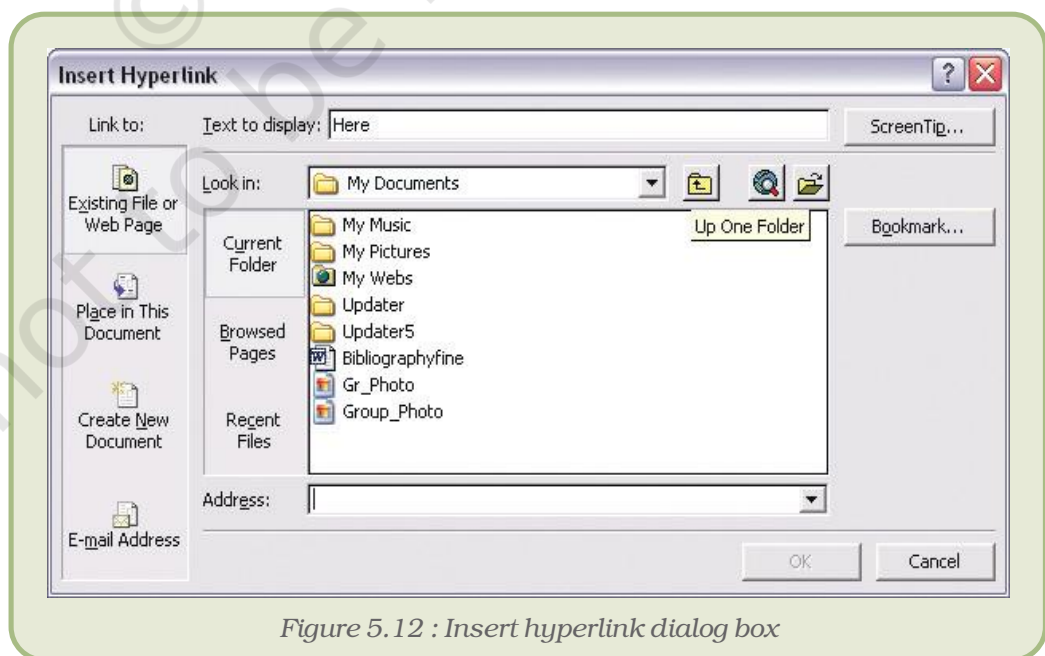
Insert Hyperlink

Link to:

Text to display: Here

ScreenTip...

Existing File or Web Page

Look in: My Documents

Current Folder

Browsed Pages

Recent Files

My Music
My Pictures
My Webs
Updater
Updater5
Bibliographyfine
Gr_Photo
Group_Photo

Up One Folder

Bookmark...

Place in This Document

Create New Document

E-mail Address

Address:

OK

Cancel

Figure 5.12 : Insert hyperlink dialog box